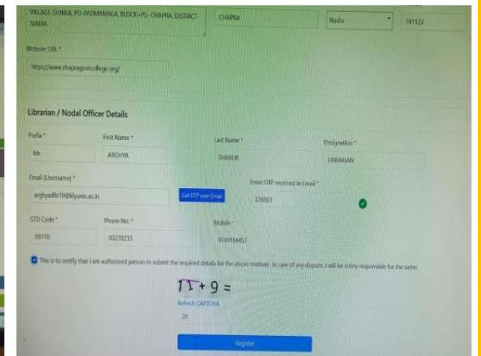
VILLAGE: SHIBLI, PO: PADMAMALA, BLOCK+PS: CHAPRA, DISTRICT: NADIA

CHAPRA

Nadia

741123

Website URL *

https://www.chapragovtcollege.org/

Librarian / Nodal Officer Details

Prefix *

Mr.

First Name *

ARGHYA

Last Name *

THAKUR

Designation *

LIBRARIAN

Email (Username) *

arghyadlis19@klyuniv.ac.in

Get OTP over Email

Enter OTP received in Email *

328003

STD Code *

03474

Phone No. *

03278235

Mobile *

9735938451

This is to certify that I am authorized person to submit the required details for the above institute. In case of any dispute, I will be solely responsible for the same.

11 + 9 =

Refresh CAPTCHA

20

Register